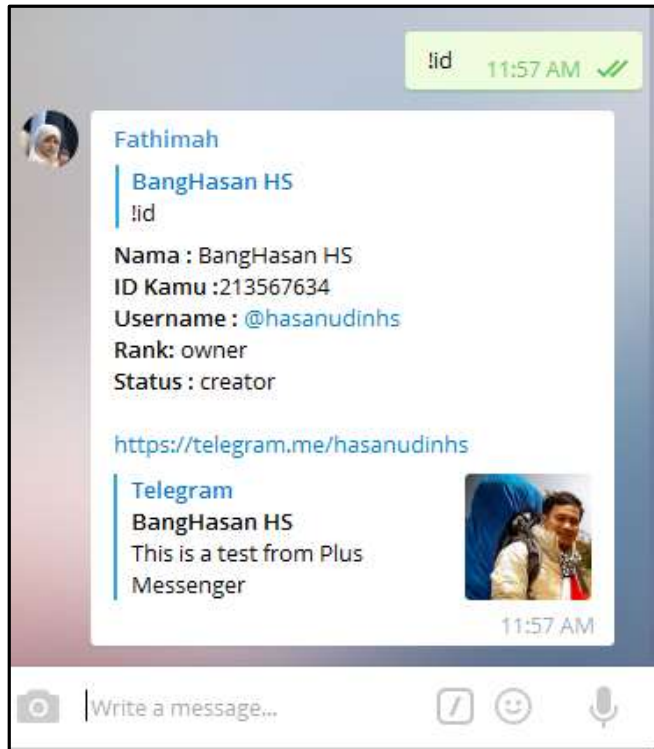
!id 11:57 AM

Fathimah

BangHasan HS
!id

Nama : BangHasan HS
ID Kamu :213567634
Username : @hasanudinhs
Rank: owner
Status : creator

https://telegram.me/hasanudinhs

Telegram
BangHasan HS
This is a test from Plus Messenger

11:57 AM

Write a message...

/